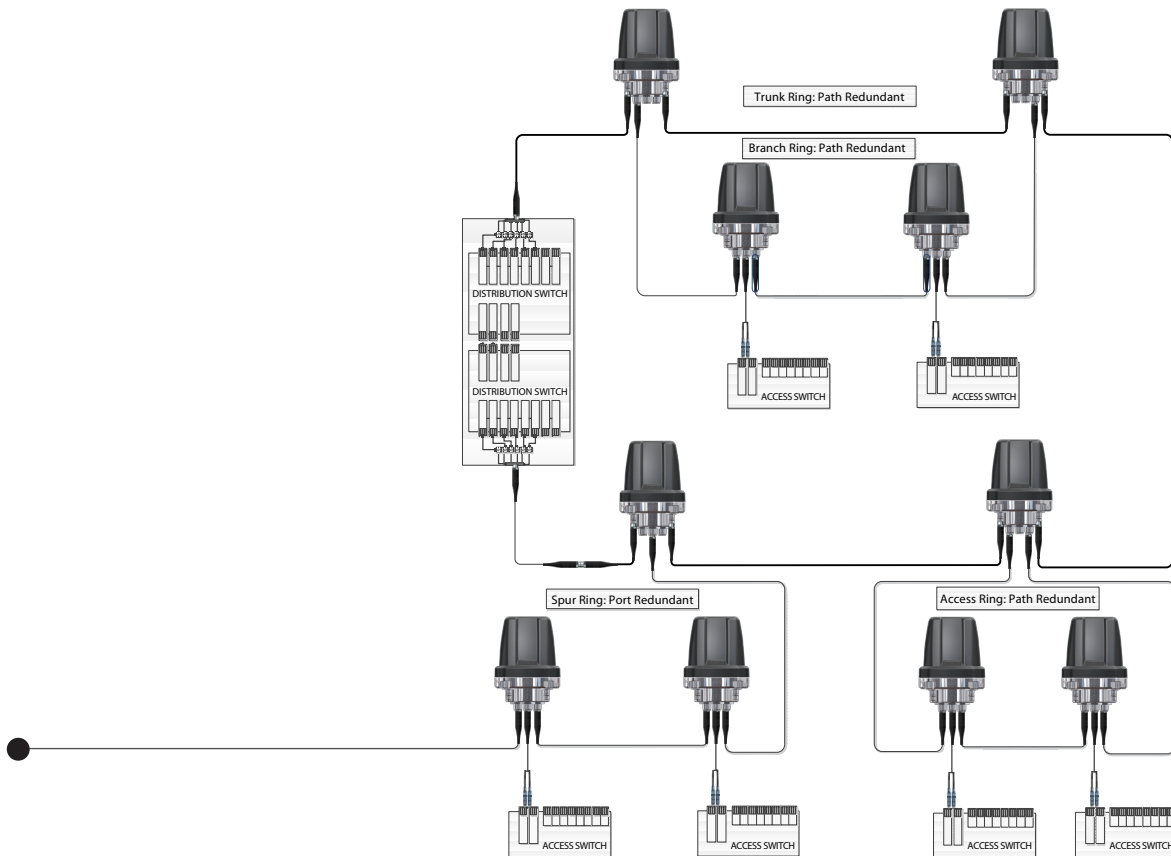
Trunk Ring: Path Redundant

Branch Ring: Path Redundant

DISTRIBUTION SWITCH

DISTRIBUTION SWITCH

ACCESS SWITCH

ACCESS SWITCH

Spur Ring: Port Redundant

Access Ring: Path Redundant

ACCESS SWITCH

ACCESS SWITCH

ACCESS SWITCH

ACCESS SWITCH